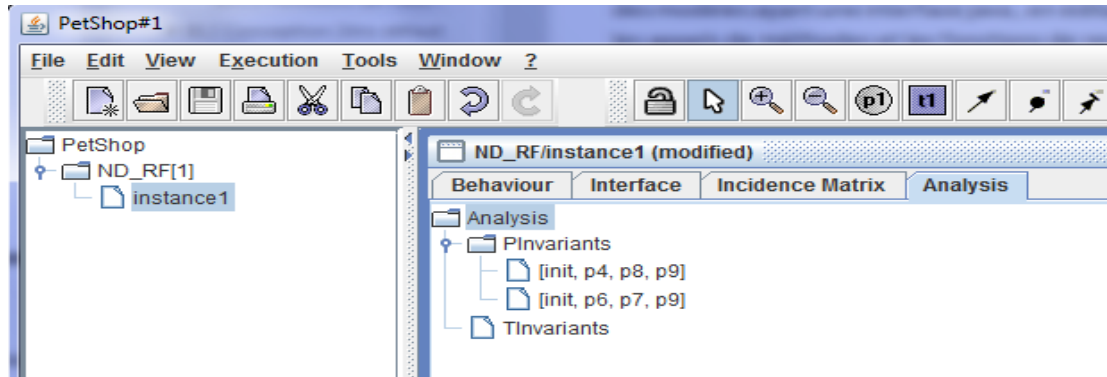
PetShop#1

File Edit View Execution Tools Window ?

p1 t1

PetShop
ND_RF[1]
instance1

ND_RF/instance1 (modified)

Behaviour | Interface | Incidence Matrix | Analysis

Analysis
PInvariants
[init, p4, p8, p9]
[init, p6, p7, p9]
TInvariants